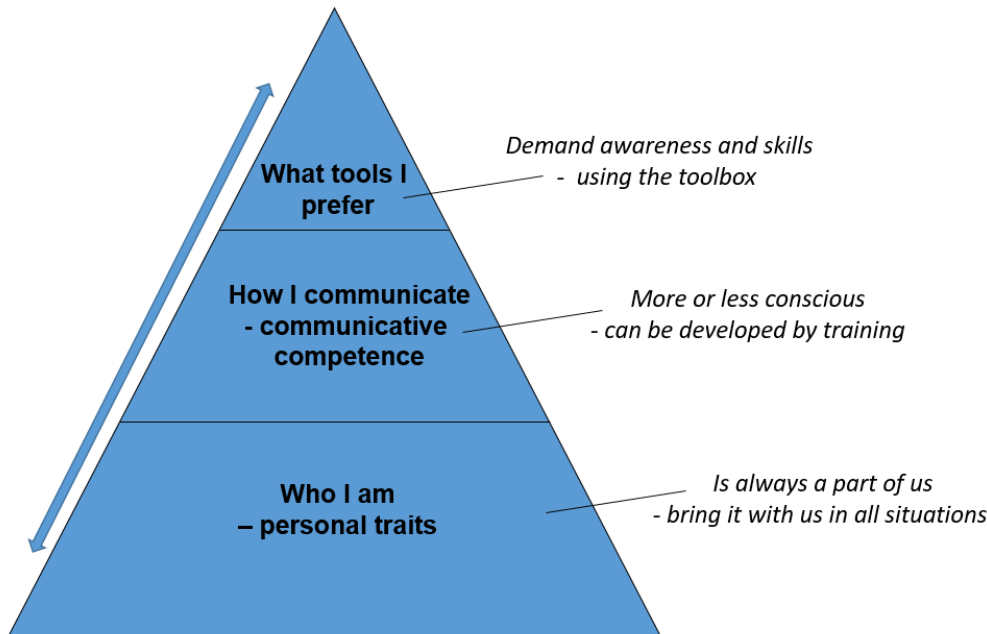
What tools I prefer

Demand awareness and skills
- using the toolbox

How I communicate
- communicative competence

More or less conscious
- can be developed by training

Who I am
– personal traits

Is always a part of us
- bring it with us in all situations